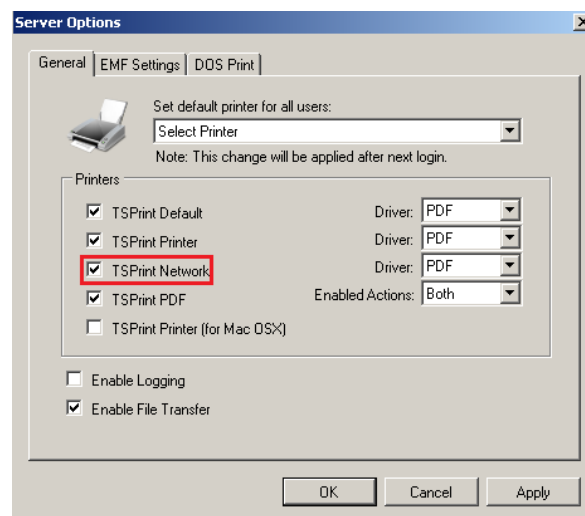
Server Options

General | EMF Settings | DOS Print

Set default printer for all users:

Select Printer

Note: This change will be applied after next login.

Printers

TSPrint Default

Driver: PDF

TSPrint Printer

Driver: PDF

TSPrint Network

Driver: PDF

TSPrint PDF

Enabled Actions: Both

TSPrint Printer (for Mac OSX)

Enable Logging

Enable File Transfer

OK

Cancel

Apply